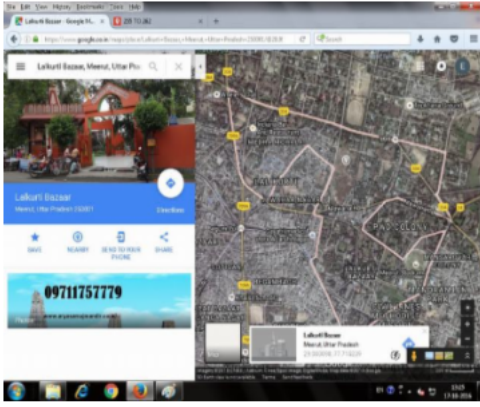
File Edit View History Bookmarks Tools Help

Lalkurti Bazaar - Google M... | 09711757779

https://www.google.co.in/maps/place/Lalkurti+Bazaar,+Meerut,+Uttar+Pradesh+250001/

Search

Lalkurti Bazaar, Meerut, Uttar Pra

Lalkurti Bazaar
Meerut, Uttar Pradesh 250001

Directions

SAVE | NEARBY | SEND TO YOUR PHONE | SHARE

09711757779

Lalkurti Bazaar
Meerut, Uttar Pradesh
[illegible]

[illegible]